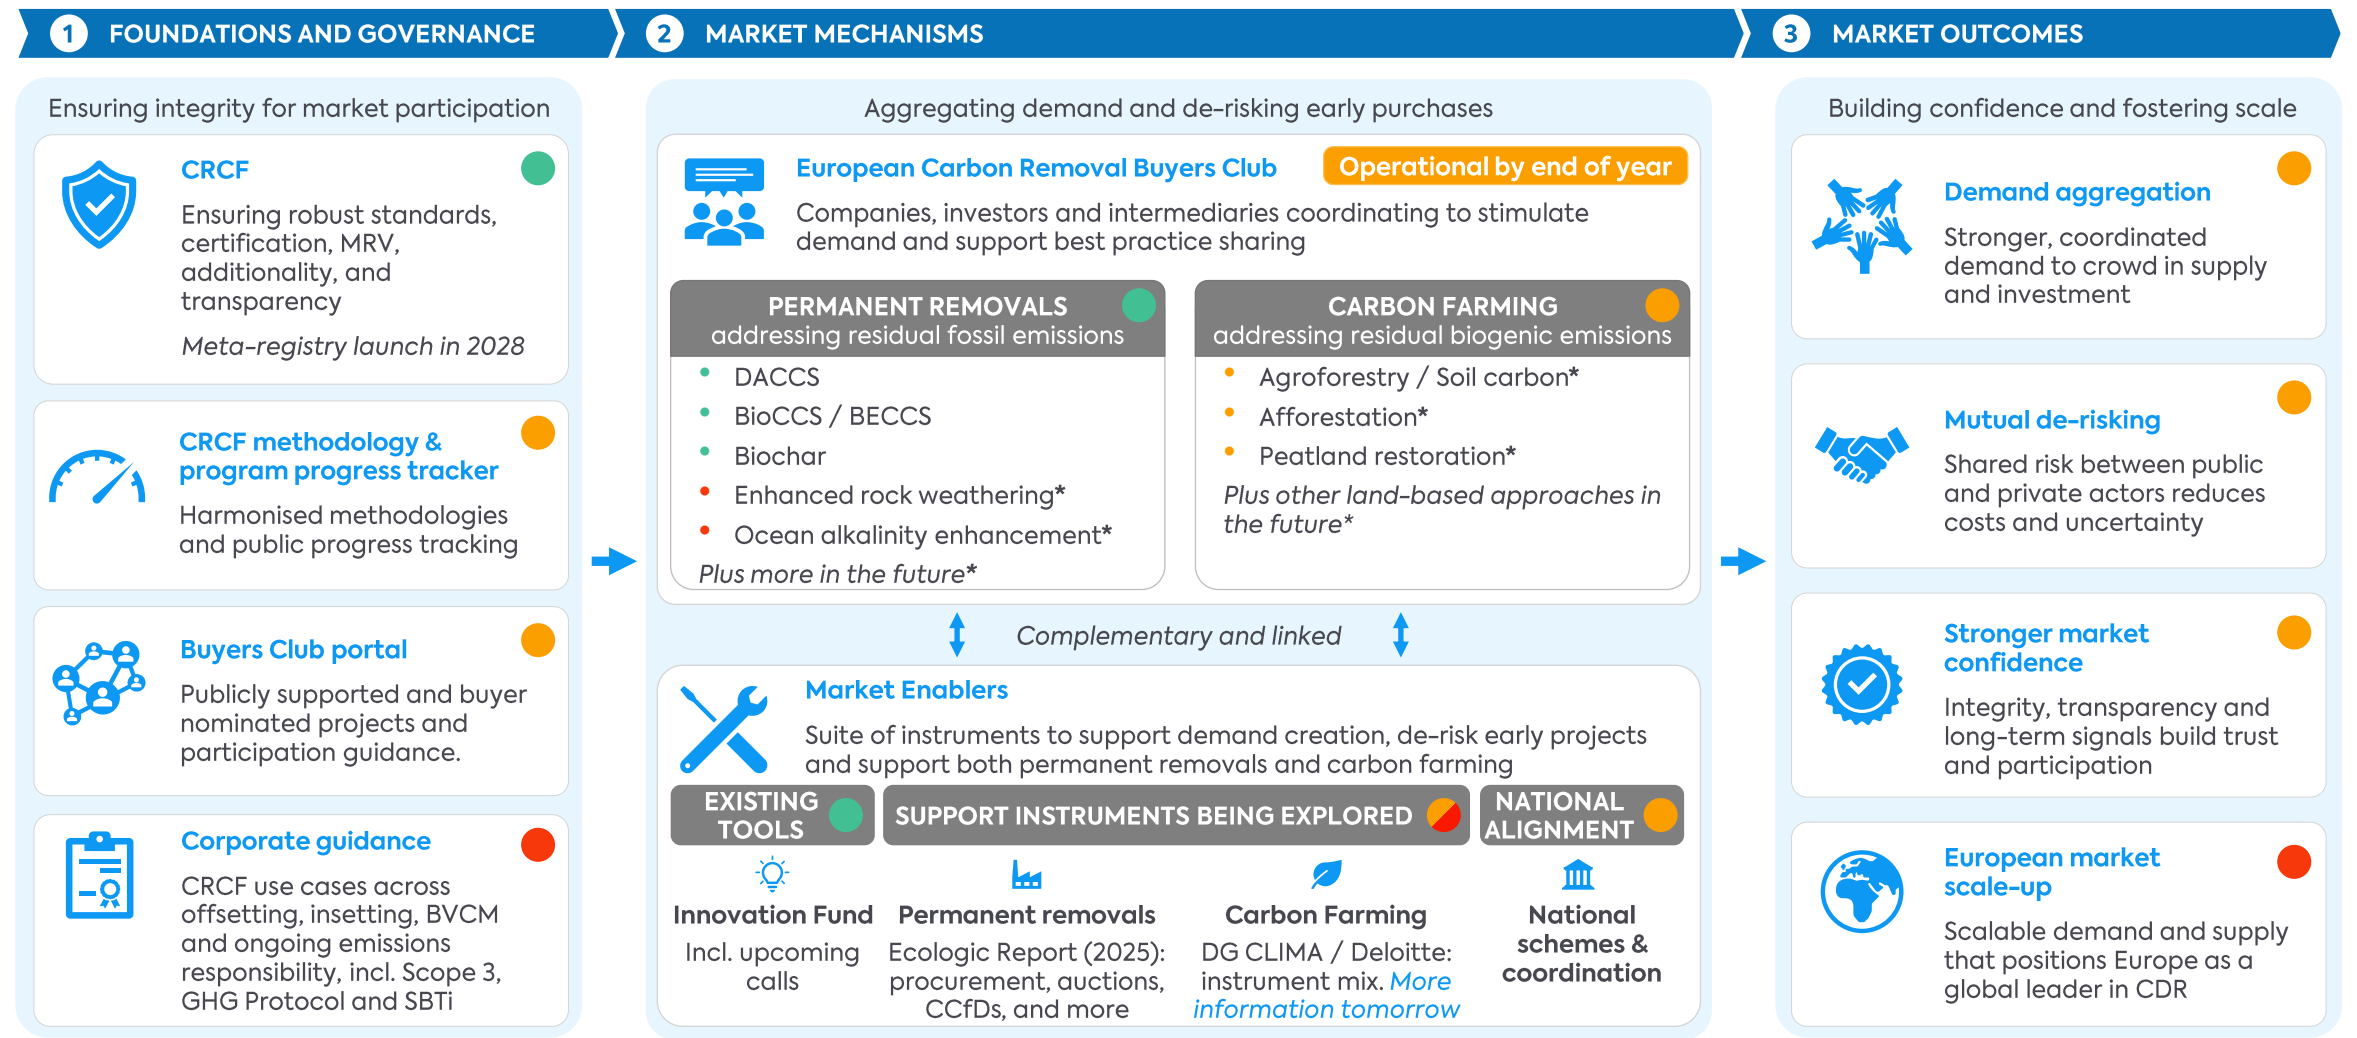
1 FOUNDATIONS AND GOVERNANCE

Ensuring integrity for market participation

CRCF
Ensuring robust standards, certification, MRV, additionality, and transparency
Meta-registry launch in 2028

CRCF methodology & program progress tracker
Harmonised methodologies and public progress tracking

Buyers Club portal
Publicly supported and buyer nominated projects and participation guidance.

Corporate guidance
CRCF use cases across offsetting, insetting, BVCM and ongoing emissions responsibility, incl. Scope 3, GHG Protocol and SBTi

2 MARKET MECHANISMS

Aggregating demand and de-risking early purchases

European Carbon Removal Buyers Club
Operational by end of year
Companies, investors and intermediaries coordinating to stimulate demand and support best practice sharing

PERMANENT REMOVALS
addressing residual fossil emissions
- DACCS
- BioCCS / BECCS
- Biochar
- Enhanced rock weathering*
- Ocean alkalinity enhancement*
Plus more in the future*

CARBON FARMING
addressing residual biogenic emissions
- Agroforestry / Soil carbon*
- Afforestation*
- Peatland restoration*
Plus other land-based approaches in the future*

Complementary and linked

Market Enablers
Suite of instruments to support demand creation, de-risk early projects and support both permanent removals and carbon farming

EXISTING TOOLS
SUPPORT INSTRUMENTS BEING EXPLORED
NATIONAL ALIGNMENT

Innovation Fund
Incl. upcoming calls

Permanent removals
Ecologic Report (2025): procurement, auctions, CCfDs, and more

Carbon Farming
DG CLIMA / Deloitte: instrument mix. More information tomorrow

National schemes & coordination

3 MARKET OUTCOMES

Building confidence and fostering scale

Demand aggregation
Stronger, coordinated demand to crowd in supply and investment

Mutual de-risking
Shared risk between public and private actors reduces costs and uncertainty

Stronger market confidence
Integrity, transparency and long-term signals build trust and participation

European market scale-up
Scalable demand and supply that positions Europe as a global leader in CDR